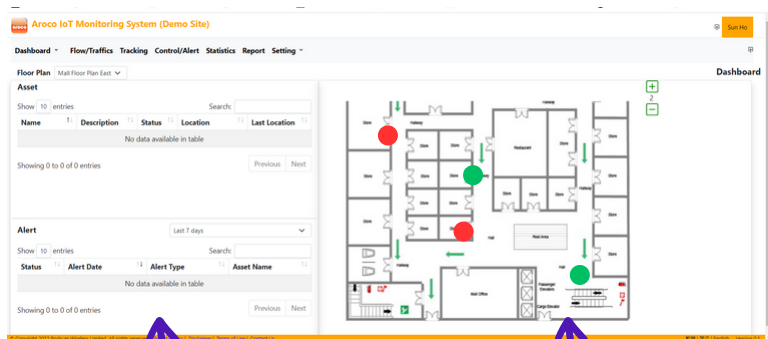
Aroco IoT Monitoring System (Demo Site)

Sun Ho

Dashboard Flow/Traffics Tracking Control/Alert Statistics Report Setting

Floor Plan Mall Floor Plan East

Dashboard

Asset

Show 10 entries

Search:

| Name | Description | Status | Location | Last Location |
|---|---|---|---|---|
| No data available in table | | | | |

Showing 0 to 0 of 0 entries

Previous Next

Alert

Last 7 days

Show 10 entries

Search:

| Status | Alert Date | Alert Type | Asset Name |
|---|---|---|---|
| No data available in table | | | |

Showing 0 to 0 of 0 entries

Previous Next

+
2
−

Hallway

Store

Restaurant

Rest Area

Hall

Mall Office

Passenger Elevators

Cargo Elevator

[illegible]